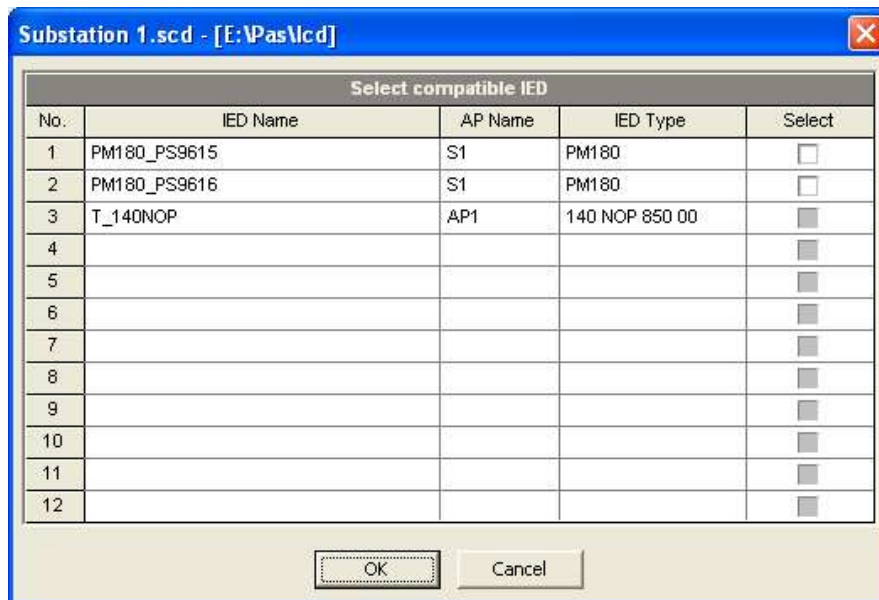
Substation 1.scd - [E:\Pas\Icd]

Select compatible IED

| No. | IED Name | AP Name | IED Type | Select |
|---|---|---|---|---|
| 1 | PM180_PS9615 | S1 | PM180 | |
| 2 | PM180_PS9616 | S1 | PM180 | |
| 3 | T_140NOP | AP1 | 140 NOP 850 00 | |
| 4 | | | | |
| 5 | | | | |
| 6 | | | | |
| 7 | | | | |
| 8 | | | | |
| 9 | | | | |
| 10 | | | | |
| 11 | | | | |
| 12 | | | | |

OK Cancel